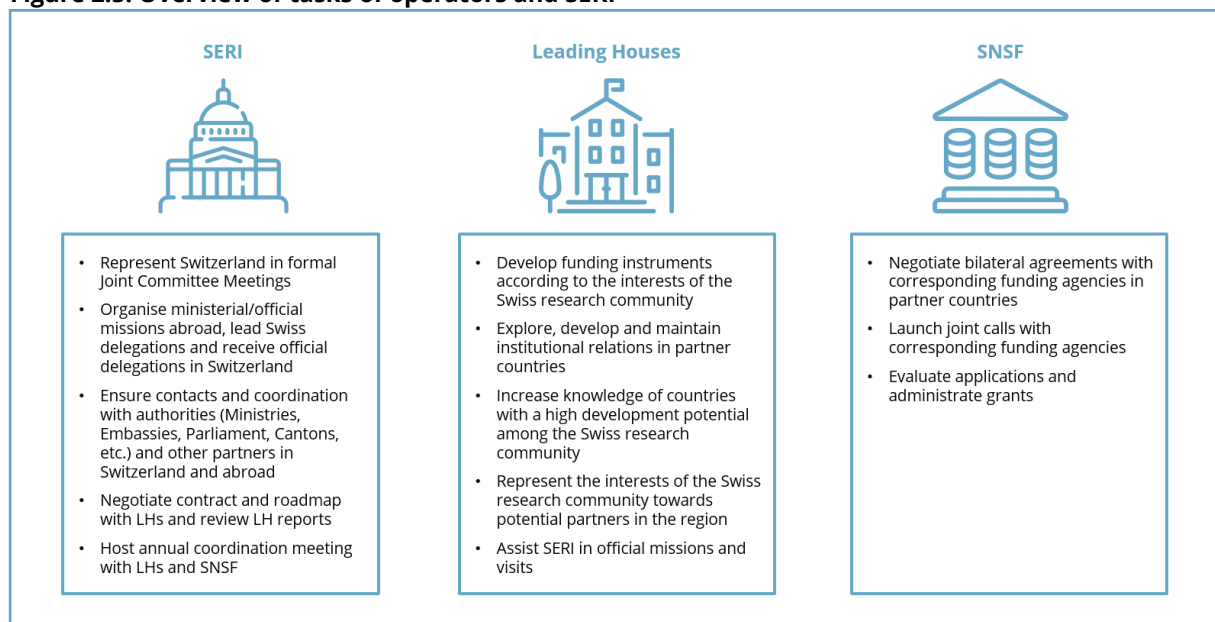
Figure 2.3: Overview of tasks of operators and SERI

SERI

- Represent Switzerland in formal Joint Committee Meetings
- Organise ministerial/official missions abroad, lead Swiss delegations and receive official delegations in Switzerland
- Ensure contacts and coordination with authorities (Ministries, Embassies, Parliament, Cantons, etc.) and other partners in Switzerland and abroad
- Negotiate contract and roadmap with LHs and review LH reports
- Host annual coordination meeting with LHs and SNSF

Leading Houses

- Develop funding instruments according to the interests of the Swiss research community
- Explore, develop and maintain institutional relations in partner countries
- Increase knowledge of countries with a high development potential among the Swiss research community
- Represent the interests of the Swiss research community towards potential partners in the region
- Assist SERI in official missions and visits

SNSF

- Negotiate bilateral agreements with corresponding funding agencies in partner countries
- Launch joint calls with corresponding funding agencies
- Evaluate applications and administrate grants